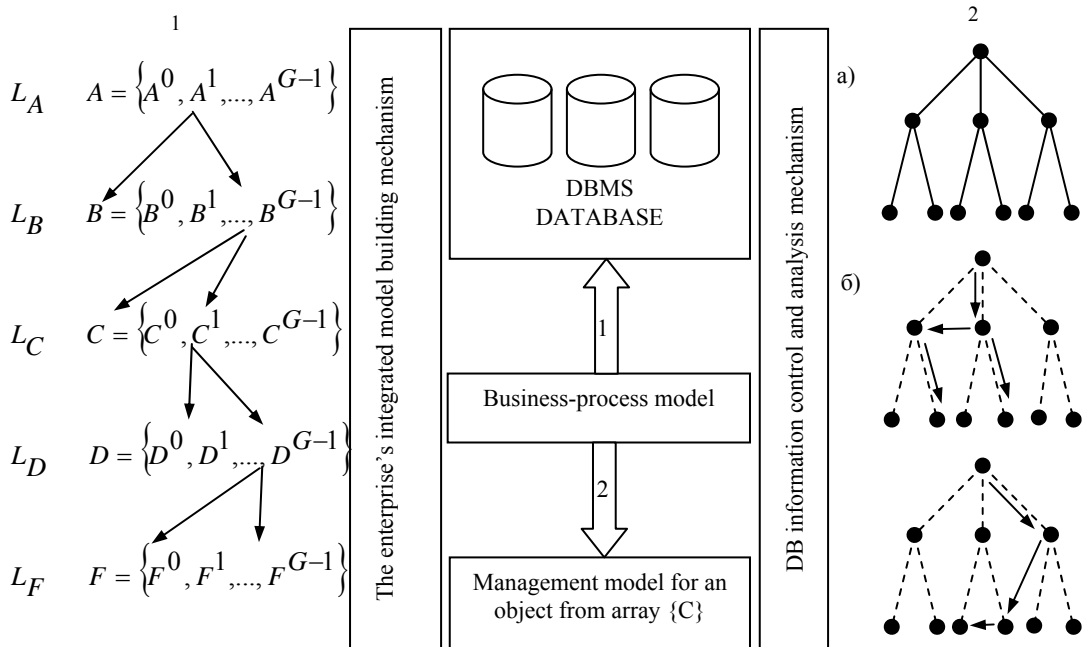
1

$L_A$ $A = \{A^0, A^1, ..., A^{G-1}\}$

$L_B$ $B = \{B^0, B^1, ..., B^{G-1}\}$

$L_C$ $C = \{C^0, C^1, ..., C^{G-1}\}$

$L_D$ $D = \{D^0, D^1, ..., D^{G-1}\}$

$L_F$ $F = \{F^0, F^1, ..., F^{G-1}\}$

The enterprise's integrated model building mechanism

DBMS
DATABASE

1

Business-process model

2

Management model for an object from array {C}

DB information control and analysis mechanism

2

a)

б)